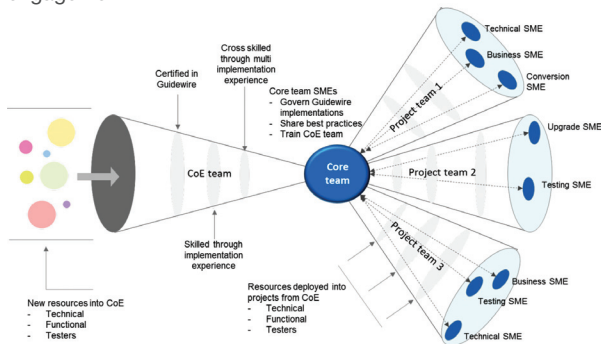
Certified in Guidewire

Cross skilled through multi implementation experience

Core team SMEs
- Govern Guidewire implementations
- Share best practices
- Train CoE team

CoE team

Core team

Skilled through implementation experience

Technical SME

Business SME

Conversion SME

Project team 1

Upgrade SME

Testing SME

Project team 2

Project team 3

Business SME

Testing SME

Technical SME

Resources deployed into projects from CoE
- Technical
- Functional
- Testers

New resources into CoE
- Technical
- Functional
- Testers